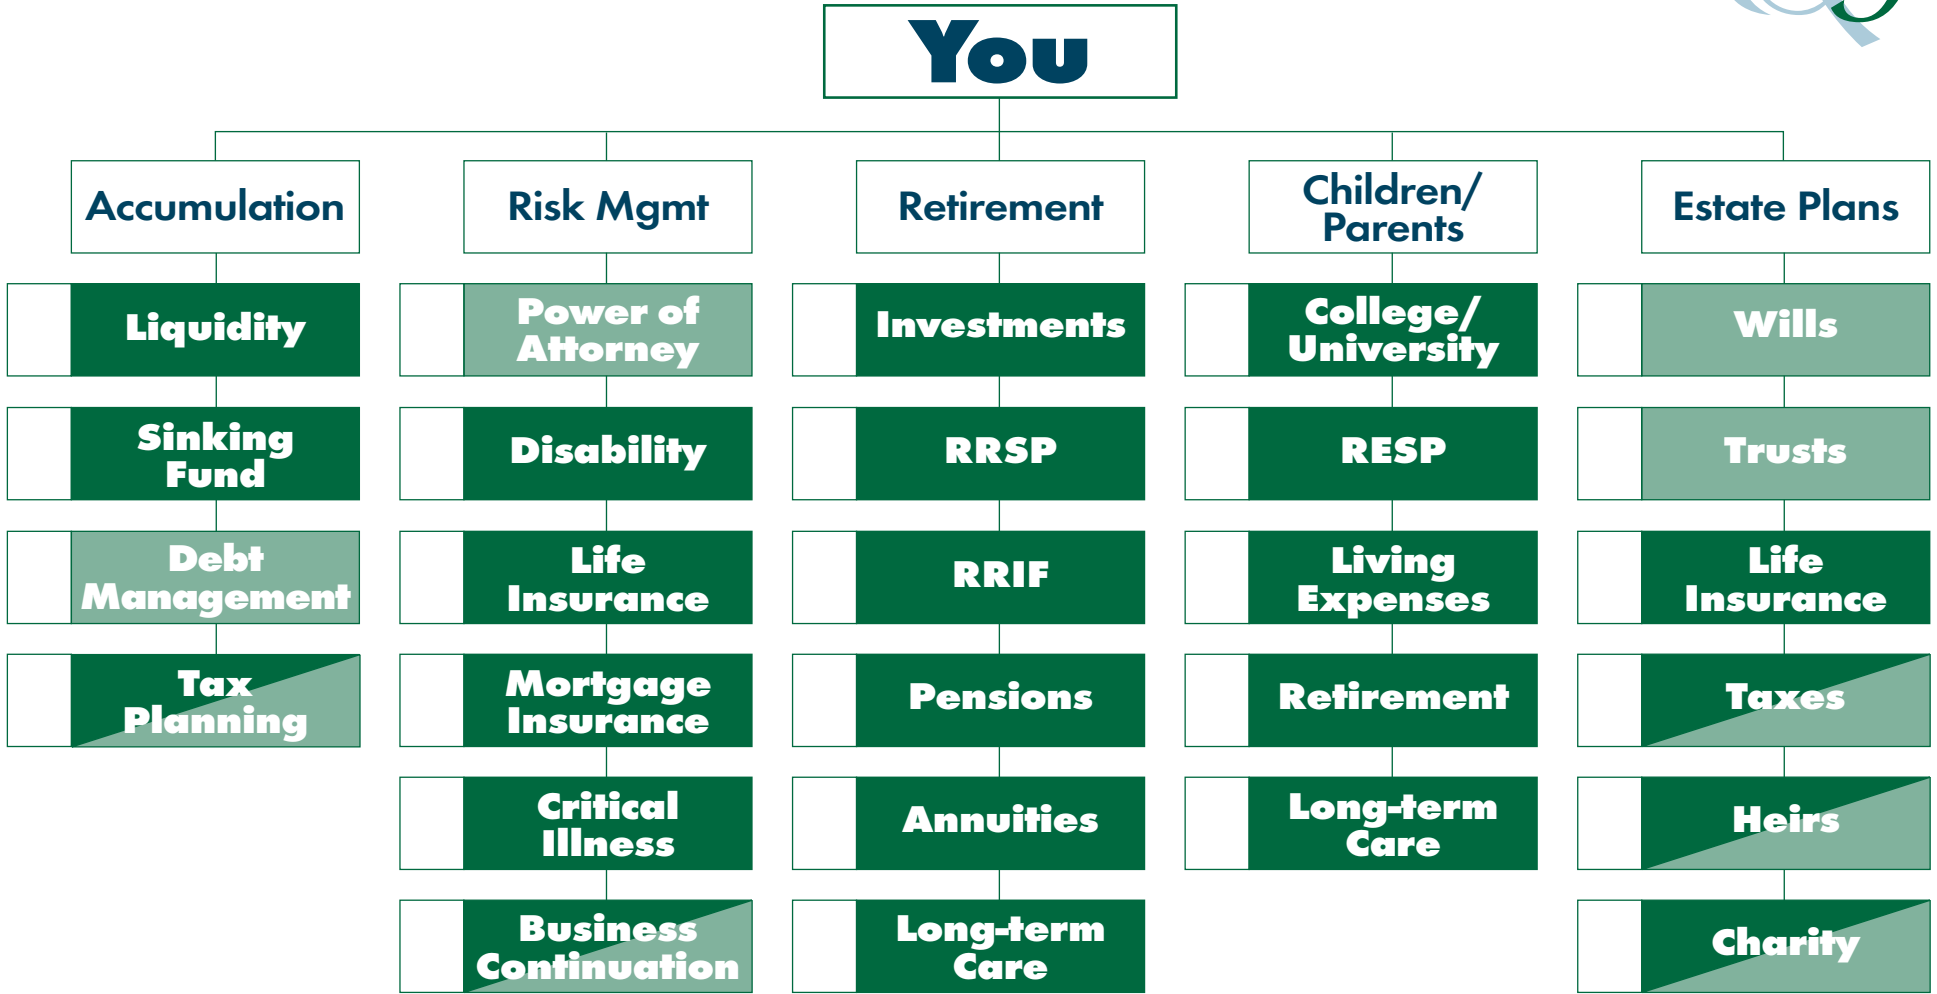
You

Accumulation

Liquidity

Sinking Fund

Debt Management

Tax Planning

Risk Mgmt

Power of Attorney

Disability

Life Insurance

Mortgage Insurance

Critical Illness

Business Continuation

Retirement

Investments

RRSP

RRIF

Pensions

Annuities

Long-term Care

Children/ Parents

College/ University

RESP

Living Expenses

Retirement

Long-term Care

Estate Plans

Wills

Trusts

Life Insurance

Taxes

Heirs

Charity